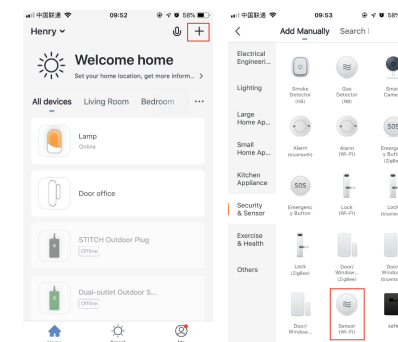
中国联通 09:52 58%

Henry

+

Welcome home

Set your home location, get more inform... >

All devices Living Room Bedroom ···

Lamp
Online

Door office

STITCH Outdoor Plug
Offline

Dual-outlet Outdoor S...
Offline

中国联通 09:53 58

<

Add Manually Search

Electrical Engineeri...

Lighting

Large Home Ap...

Small Home Ap...

Kitchen Appliance

Security & Sensor

Exercise & Health

Others

Smoke Detector (NB)

Gas Detector (NB)

Smar Camer

Alarm (Bluetooth)

Alarm (Wi-Fi)

Emergen y Butto (ZigBe

Emergenc y Button

Lock (Wi-Fi)

Lock (Bluetoo

Lock (Zigbee)

Door/ Window...

Door/ Window (ZigBee

Door/ Window...

Sensor (Wi-Fi)

safe